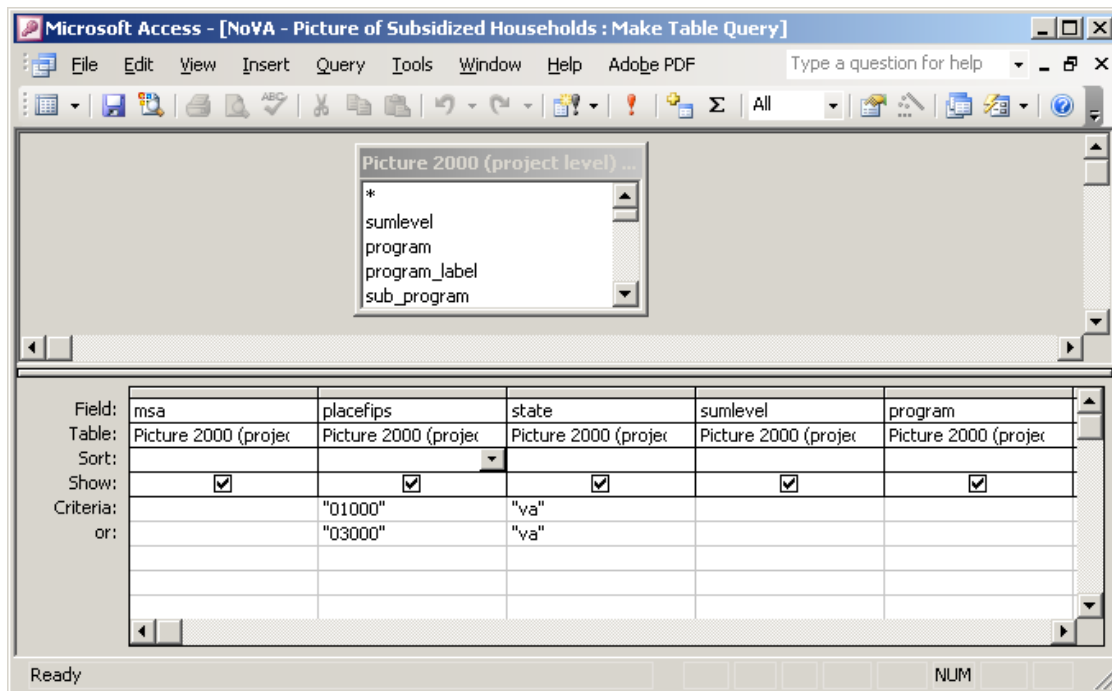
Microsoft Access - [NoVA - Picture of Subsidized Households : Make Table Query]

File Edit View Insert Query Tools Window Help Adobe PDF

Type a question for help

All

Picture 2000 (project level) ...

*
sumlevel
program
program_label
sub_program

| | | | | | |
|---|---|---|---|---|---|
| Field: | msa | placefips | state | sumlevel | program |
| Table: | Picture 2000 (projec | Picture 2000 (projec | Picture 2000 (projec | Picture 2000 (projec | Picture 2000 (projec |
| Sort: | | | | | |
| Show: | ☑ | ☑ | ☑ | ☑ | ☑ |
| Criteria: | | "01000" | "va" | | |
| or: | | "03000" | "va" | | |

Ready

NUM